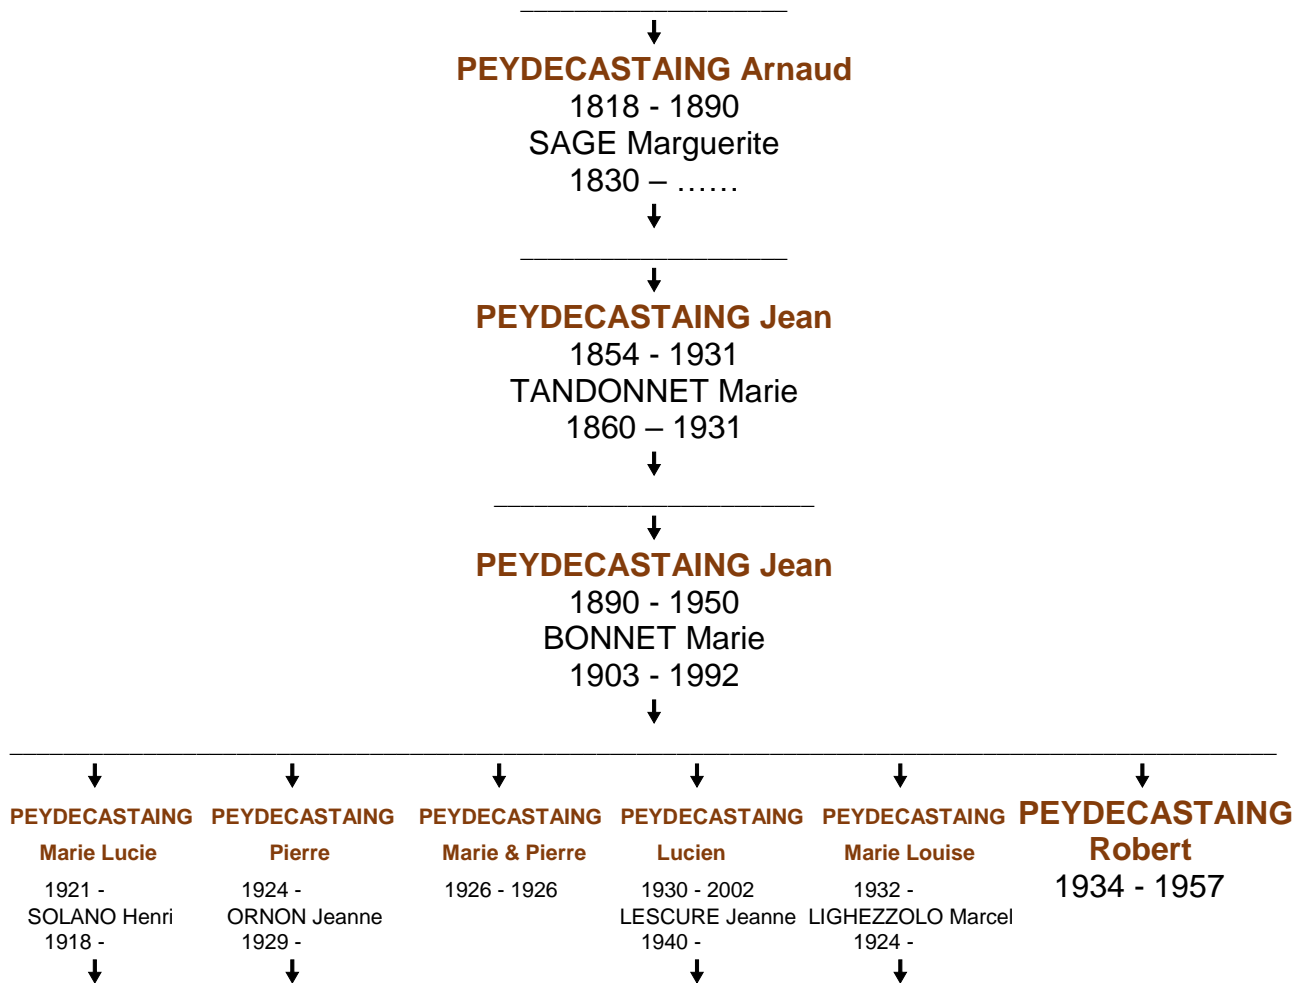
PEYDECASTAING Arnaud
1818 - 1890
SAGE Marguerite
1830 – ……

PEYDECASTAING Jean
1854 - 1931
TANDONNET Marie
1860 – 1931

PEYDECASTAING Jean
1890 - 1950
BONNET Marie
1903 - 1992

PEYDECASTAING Marie Lucie
1921 -
SOLANO Henri
1918 -

PEYDECASTAING Pierre
1924 -
ORNON Jeanne
1929 -

PEYDECASTAING Marie & Pierre
1926 - 1926

PEYDECASTAING Lucien
1930 - 2002
LESCURE Jeanne
1940 -

PEYDECASTAING Marie Louise
1932 -
LIGHEZZOLO Marcel
1924 -

PEYDECASTAING Robert
1934 - 1957